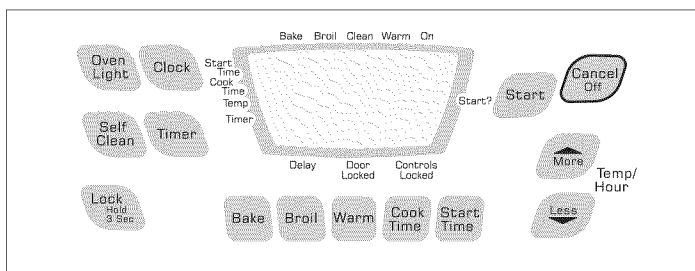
Oven Light

Clock

Bake Broil Clean Warm On

Start Time
Cook Time
Temp
Timer

Start?

Start

Cancel Off

Self Clean

Timer

More

Temp/ Hour

Less

Delay

Door Locked

Controls Locked

Lock Hold 3 Sec

Bake

Broil

Warm

Cook Time

Start Time